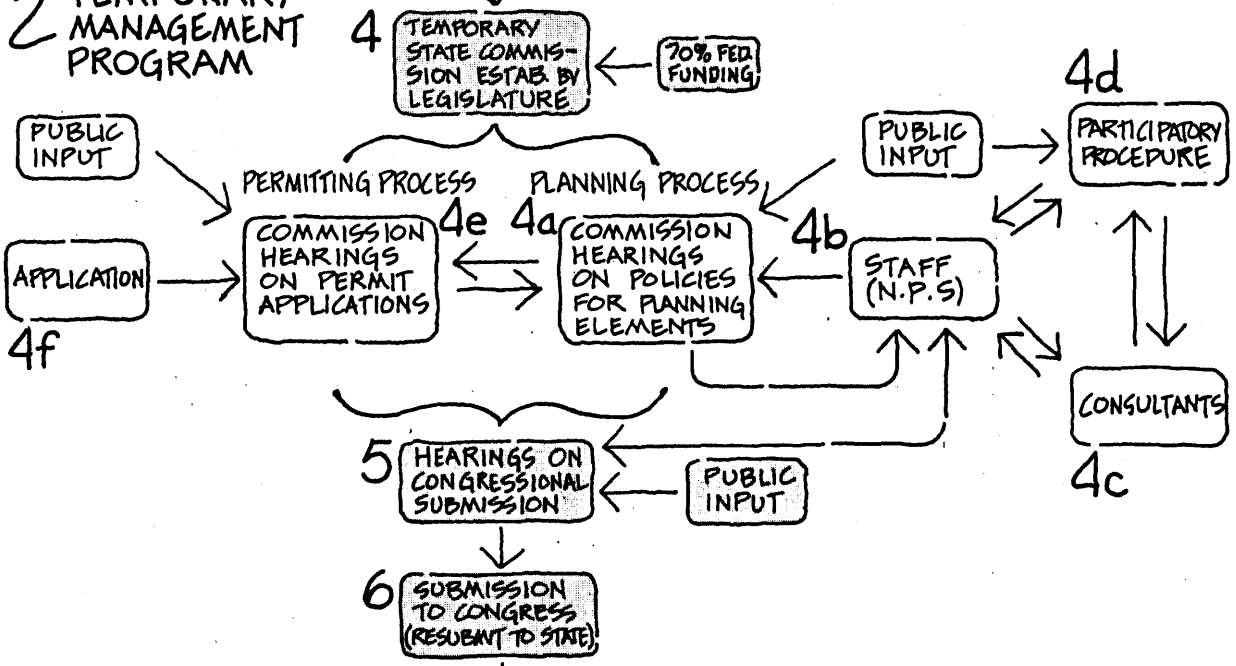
2 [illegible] MANAGEMENT PROGRAM

4 TEMPORARY STATE COMMISSION ESTAB. BY LEGISLATURE

70% FED. FUNDING

PUBLIC INPUT

PERMITTING PROCESS

PLANNING PROCESS

4d PARTICIPATORY PROCEDURE

PUBLIC INPUT

4e COMMISSION HEARINGS ON PERMIT APPLICATIONS

4a COMMISSION HEARINGS ON POLICIES FOR PLANNING ELEMENTS

4b STAFF (N.P.S)

APPLICATION

4f

CONSULTANTS

4c

5 HEARINGS ON CONGRESSIONAL SUBMISSION

PUBLIC INPUT

6 SUBMISSION TO CONGRESS (RESUBMIT TO STATE)